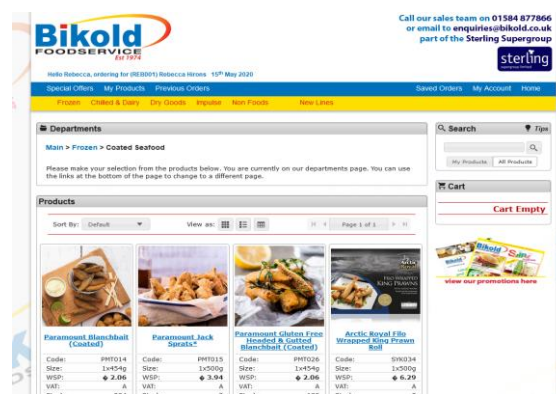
Bikold FOODSERVICE Est 1974

Call our sales team on 01584 877866
or email to enquiries@bikold.co.uk
part of the Sterling Supergroup

sterling

Hello Rebecca, ordering for (REB001) Rebecca Hirons 15th May 2020

Special Offers My Products Previous Orders Saved Orders My Account Home

Frozen Chilled & Dairy Dry Goods Impulse Non Foods New Lines

Departments

Main > Frozen > Coated Seafood

Please make your selection from the products below. You are currently on our departments page. You can use the links at the bottom of the page to change to a different page.

Products

Sort By: Default View as: Page 1 of 1

Paramount Blanchbait (Coated)

| Code: | PMT014 |
|---|---|
| Size: | 1x454g |
| WSP: | 2.06 |
| VAT: | A |

Paramount Jack Sprats*

| Code: | PMT015 |
|---|---|
| Size: | 1x500g |
| WSP: | 3.94 |
| VAT: | A |

Paramount Gluten Free Headed & Gutted Blanchbait (Coated)

| Code: | PMT026 |
|---|---|
| Size: | 1x454g |
| WSP: | 2.06 |
| VAT: | A |

Arctic Royal Filo Wrapped King Prawn Roll

| Code: | SYK034 |
|---|---|
| Size: | 1x500g |
| WSP: | 6.29 |
| VAT: | A |

Search Tips

My Products All Products

Cart

Cart Empty

view our promotions here